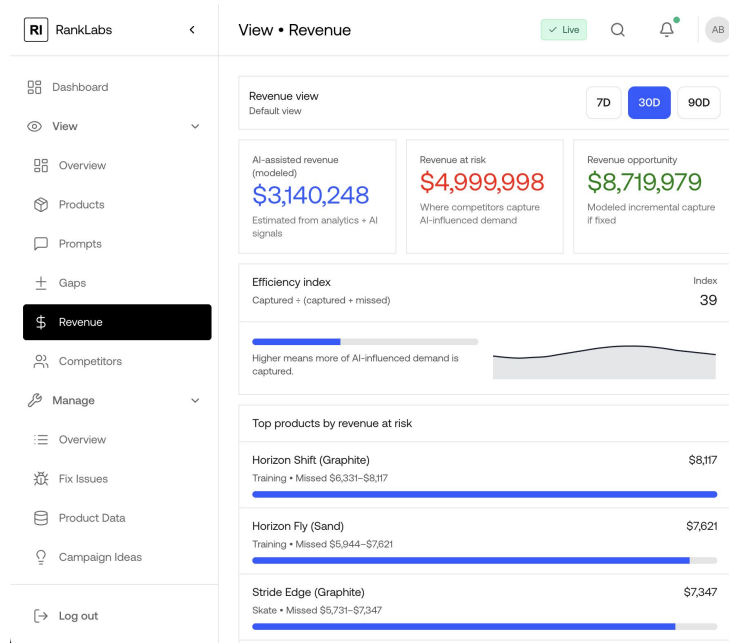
RI RankLabs

Dashboard

View

Overview

Products

Prompts

Gaps

Revenue

Competitors

Manage

Overview

Fix Issues

Product Data

Campaign Ideas

Log out

View • Revenue

✓ Live

AB

Revenue view
Default view

7D 30D 90D

AI-assisted revenue (modeled)
$3,140,248
Estimated from analytics + AI signals

Revenue at risk
$4,999,998
Where competitors capture AI-influenced demand

Revenue opportunity
$8,719,979
Modeled incremental capture if fixed

Efficiency index
Captured ÷ (captured + missed)

Index
39

Higher means more of AI-influenced demand is captured.

Top products by revenue at risk

Horizon Shift (Graphite)
Training • Missed $6,331–$8,117
$8,117

Horizon Fly (Sand)
Training • Missed $5,944–$7,621
$7,621

Stride Edge (Graphite)
Skate • Missed $5,731–$7,347
$7,347